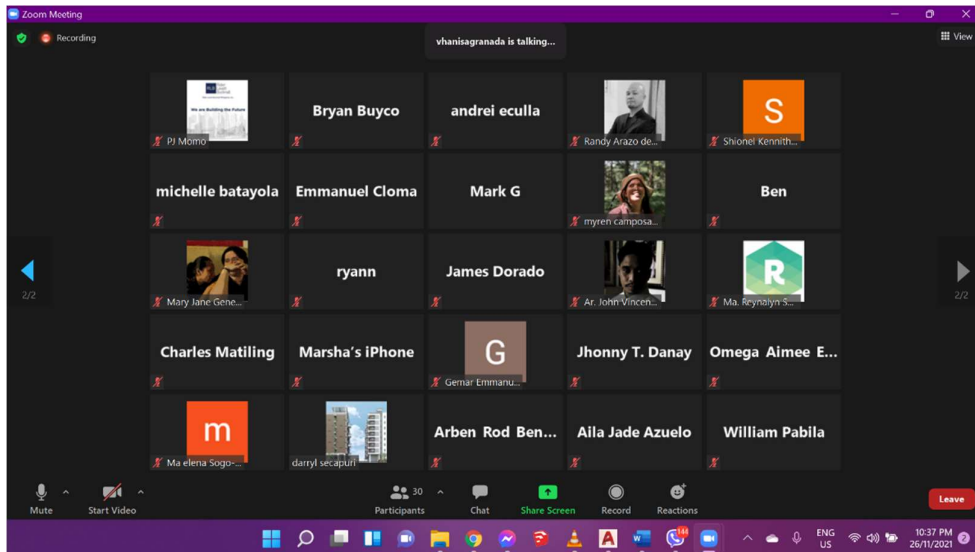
Zoom Meeting

Recording

vhanisagranada is talking...

View

We are Building the Future

PJ Momo

Bryan Buyco

andrei eculla

Randy Arazo de...

S

Shionel Kennith...

michelle batayola

Emmanuel Cloma

Mark G

myren camposa...

Ben

2/2

Mary Jane Gene...

ryann

James Dorado

Ar. John Vincen...

R

Ma. Reynalyn S...

2/2

Charles Matiling

Marsha's iPhone

G

Gemar Emmanu...

Jhonny T. Danay

Omega Aimee E...

m

Ma elena Sogo-...

darryl secapuri

Arben Rod Ben...

Aila Jade Azuelo

William Pabila

Mute

Start Video

30

Participants

Chat

Share Screen

Record

Reactions

Leave

ENG US

10:37 PM 26/11/2021